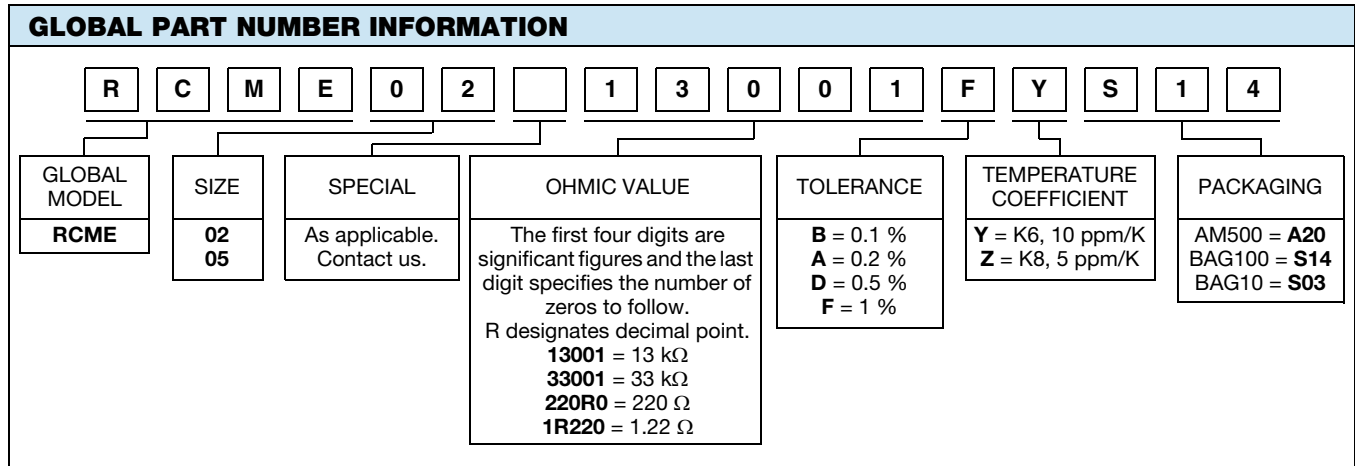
GLOBAL PART NUMBER INFORMATION

R C M E 0 2 1 3 0 0 1 F Y S 1 4

GLOBAL MODEL
RCME

SIZE
02
05

SPECIAL
As applicable. Contact us.

OHMIC VALUE
The first four digits are significant figures and the last digit specifies the number of zeros to follow.
R designates decimal point.
**13001** = 13 k$\Omega$
**33001** = 33 k$\Omega$
**220R0** = 220 $\Omega$
**1R220** = 1.22 $\Omega$

TOLERANCE
**B** = 0.1 %
**A** = 0.2 %
**D** = 0.5 %
**F** = 1 %

TEMPERATURE COEFFICIENT
**Y** = K6, 10 ppm/K
**Z** = K8, 5 ppm/K

PACKAGING
AM500 = **A20**
BAG100 = **S14**
BAG10 = **S03**